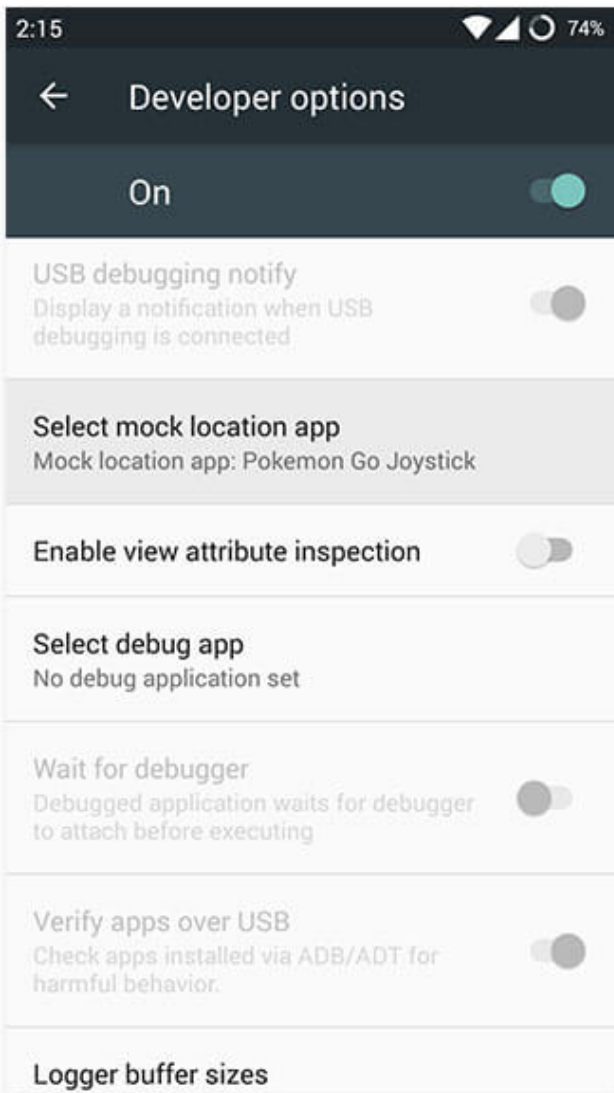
2:15 74%

Developer options

On

USB debugging notify
Display a notification when USB debugging is connected

Select mock location app
Mock location app: Pokemon Go Joystick

Enable view attribute inspection

Select debug app
No debug application set

Wait for debugger
Debugged application waits for debugger to attach before executing

Verify apps over USB
Check apps installed via ADB/ADT for harmful behavior.

Logger buffer sizes